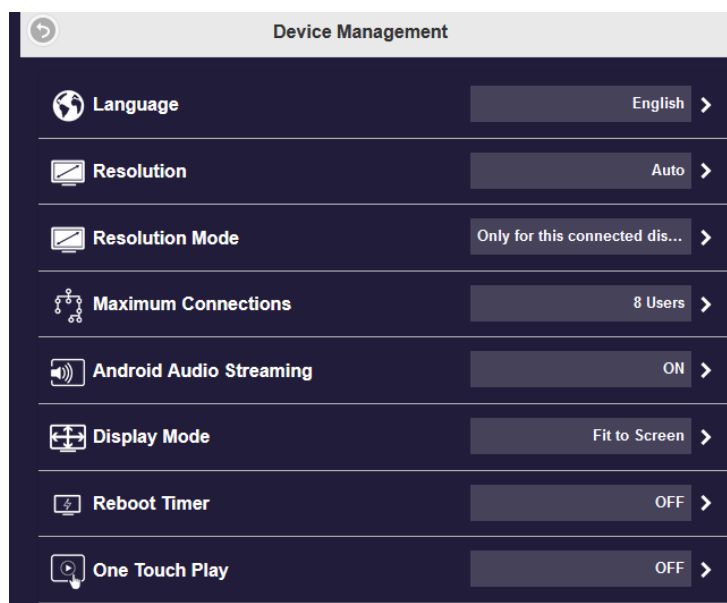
Device Management

Language English

Resolution Auto

Resolution Mode Only for this connected dis...

Maximum Connections 8 Users

Android Audio Streaming ON

Display Mode Fit to Screen

Reboot Timer OFF

One Touch Play OFF